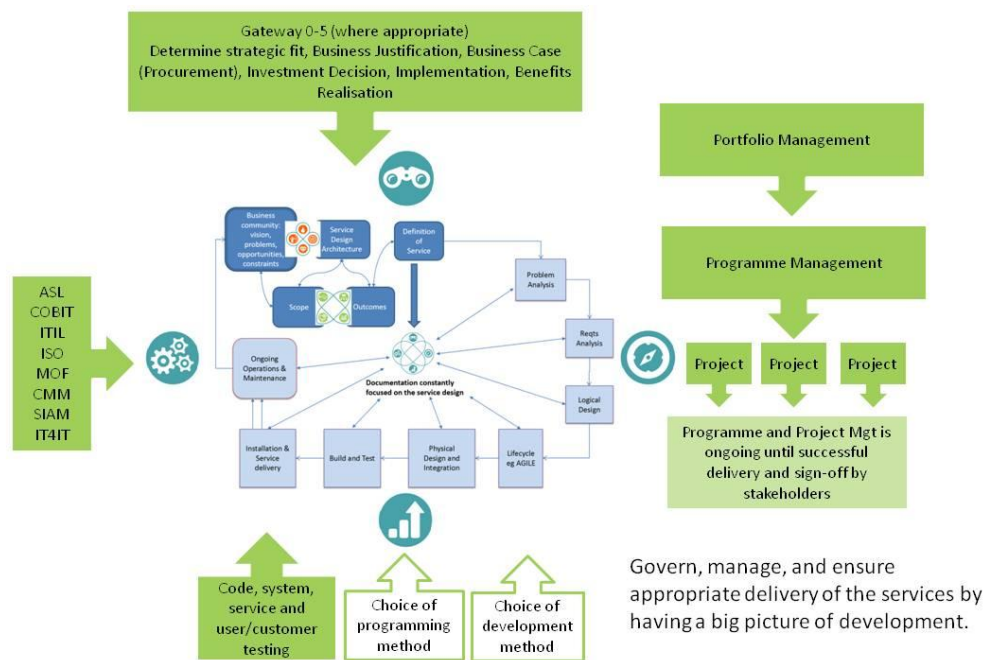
Gateway 0-5 (where appropriate)
Determine strategic fit, Business Justification, Business Case (Procurement), Investment Decision, Implementation, Benefits Realisation

Portfolio Management

Programme Management

Project

Project

Project

Programme and Project Mgt is ongoing until successful delivery and sign-off by stakeholders

ASL
COBIT
ITIL
ISO
MOF
CMM
SIAM
IT4IT

Business community: vision, problems, opportunities, constraints

Service Design Architecture

Definition of Service

Scope

Outcomes

Problem Analysis

Reqts Analysis

Logical Design

Ongoing Operations & Maintenance

Documentation constantly focused on the service design

Installation & Service delivery

Build and Test

Physical Design and Integration

Lifecycle eg AGILE

Code, system, service and user/customer testing

Choice of programming method

Choice of development method

Govern, manage, and ensure appropriate delivery of the services by having a big picture of development.